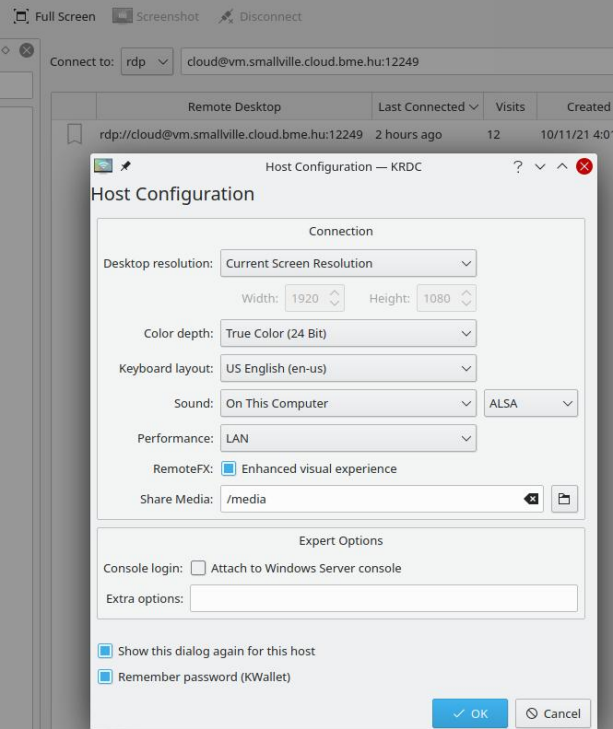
Full Screen Screenshot Disconnect

Connect to: rdp cloud@vm.smallville.cloud.bme.hu:12249

| Remote Desktop | Last Connected | Visits | Created |
|---|---|---|---|
| rdp://cloud@vm.smallville.cloud.bme.hu:12249 | 2 hours ago | 12 | 10/11/21 4:0 |

Host Configuration — KRDC

Host Configuration

Connection

Desktop resolution: Current Screen Resolution

Width: 1920 Height: 1080

Color depth: True Color (24 Bit)

Keyboard layout: US English (en-us)

Sound: On This Computer ALSA

Performance: LAN

RemoteFX: Enhanced visual experience

Share Media: /media

Expert Options

Console login: Attach to Windows Server console

Extra options:

Show this dialog again for this host

Remember password (KWallet)

OK Cancel